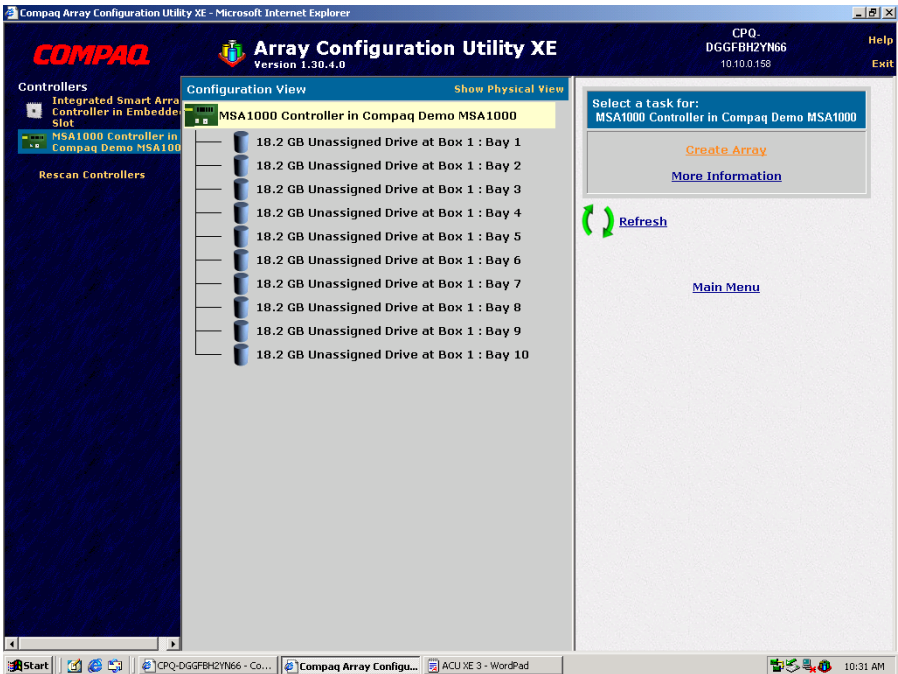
Compaq Array Configuration Utility XE - Microsoft Internet Explorer

COMPAQ

Array Configuration Utility XE
Version 1.30.4.0

CPQ-DGGFBH2YN66
10.10.0.158

Help
Exit

Controllers
Integrated Smart Arra Controller in Embedde Slot
MSA1000 Controller in Compaq Demo MSA100

Rescan Controllers

Configuration View
Show Physical View

MSA1000 Controller in Compaq Demo MSA1000
18.2 GB Unassigned Drive at Box 1 : Bay 1
18.2 GB Unassigned Drive at Box 1 : Bay 2
18.2 GB Unassigned Drive at Box 1 : Bay 3
18.2 GB Unassigned Drive at Box 1 : Bay 4
18.2 GB Unassigned Drive at Box 1 : Bay 5
18.2 GB Unassigned Drive at Box 1 : Bay 6
18.2 GB Unassigned Drive at Box 1 : Bay 7
18.2 GB Unassigned Drive at Box 1 : Bay 8
18.2 GB Unassigned Drive at Box 1 : Bay 9
18.2 GB Unassigned Drive at Box 1 : Bay 10

Select a task for:
MSA1000 Controller in Compaq Demo MSA1000

Create Array
More Information

Refresh

Main Menu

Start
CPQ-DGGFBH2YN66 - Co...
Compaq Array Configu...
ACU XE 3 - WordPad
10:31 AM